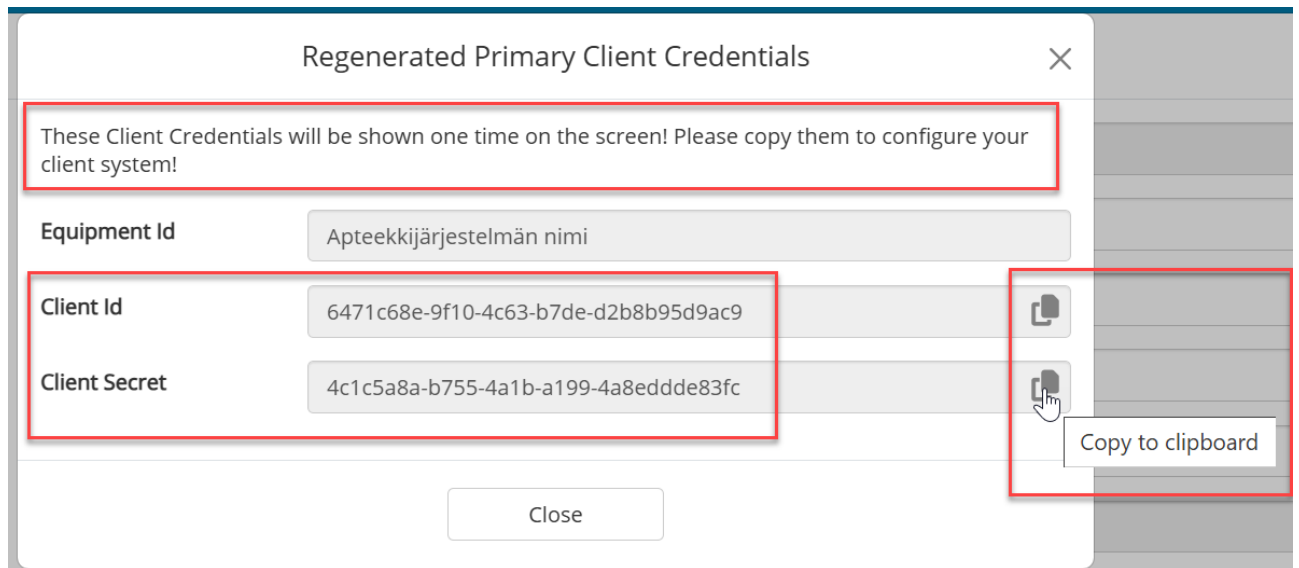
Regenerated Primary Client Credentials

These Client Credentials will be shown one time on the screen! Please copy them to configure your client system!

Equipment Id
Apteekkijärjestelmän nimi

Client Id
6471c68e-9f10-4c63-b7de-d2b8b95d9ac9

Client Secret
4c1c5a8a-b755-4a1b-a199-4a8eddde83fc

Copy to clipboard

Close